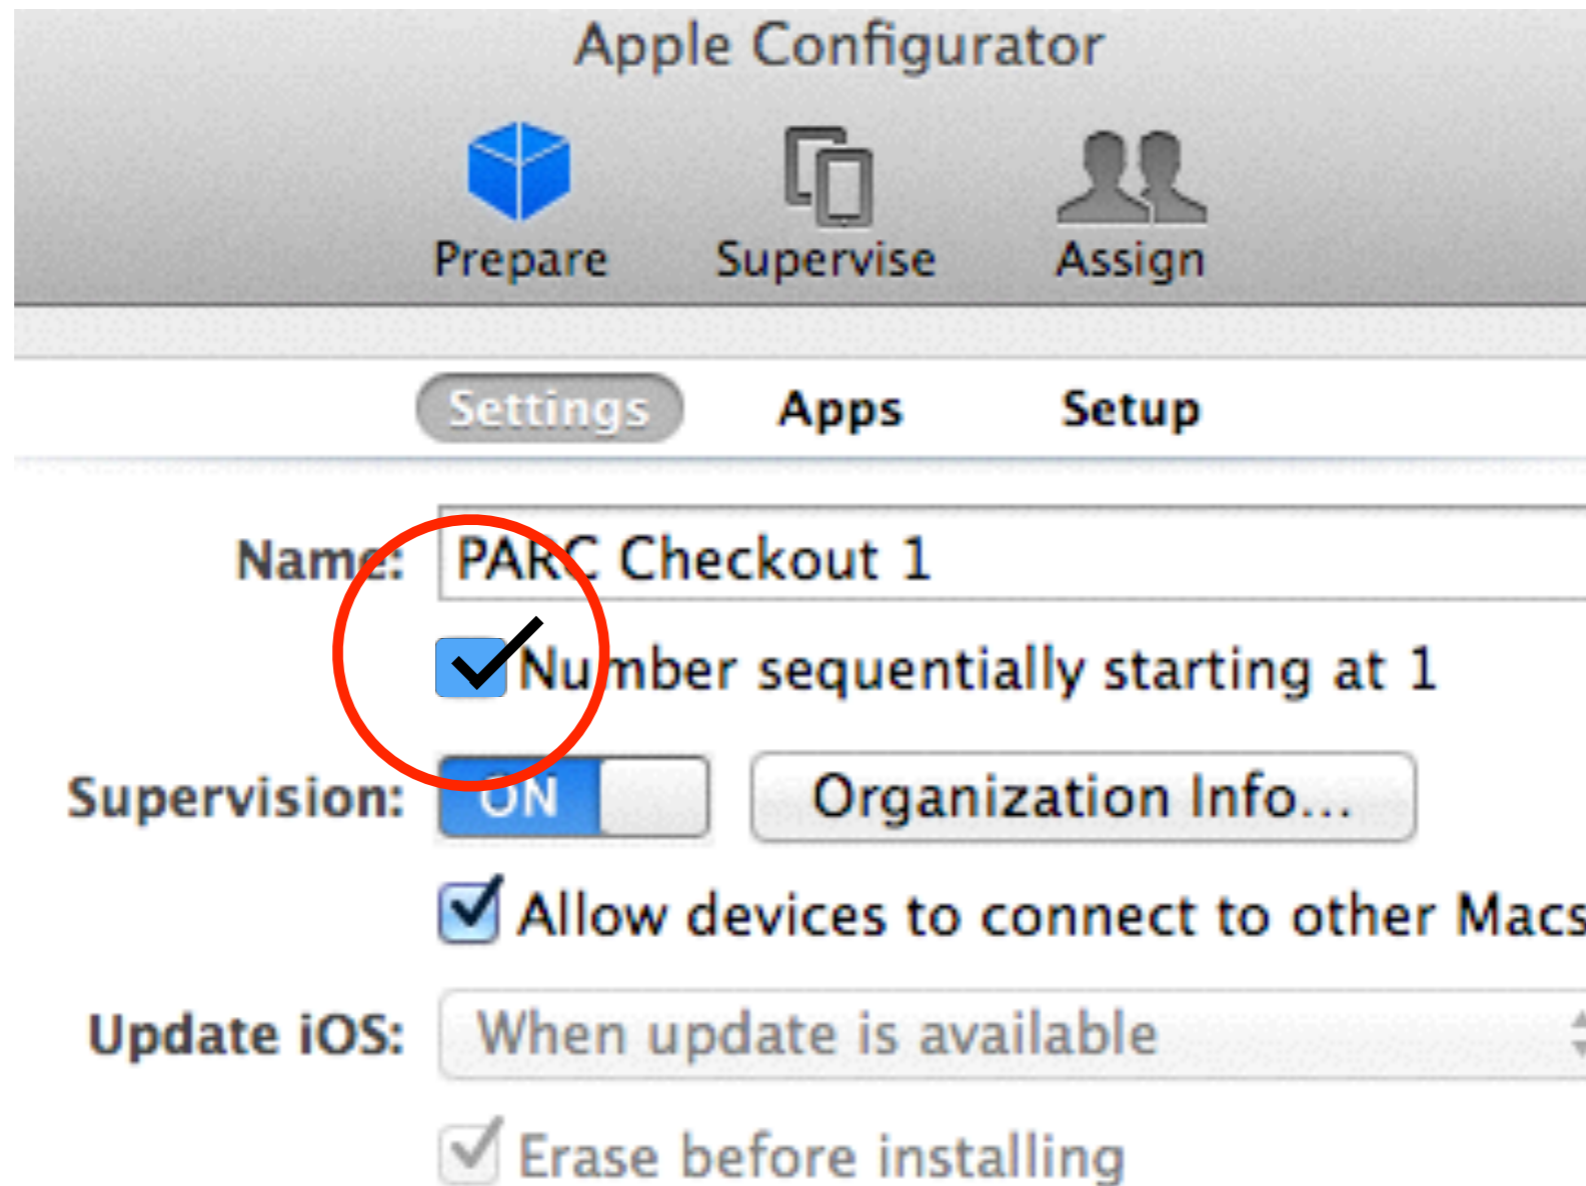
Apple Configurator

Prepare Supervise Assign

Settings Apps Setup

Name: PARC Checkout 1

Number sequentially starting at 1

Supervision: ON Organization Info...

Allow devices to connect to other Macs

Update iOS: When update is available

Erase before installing